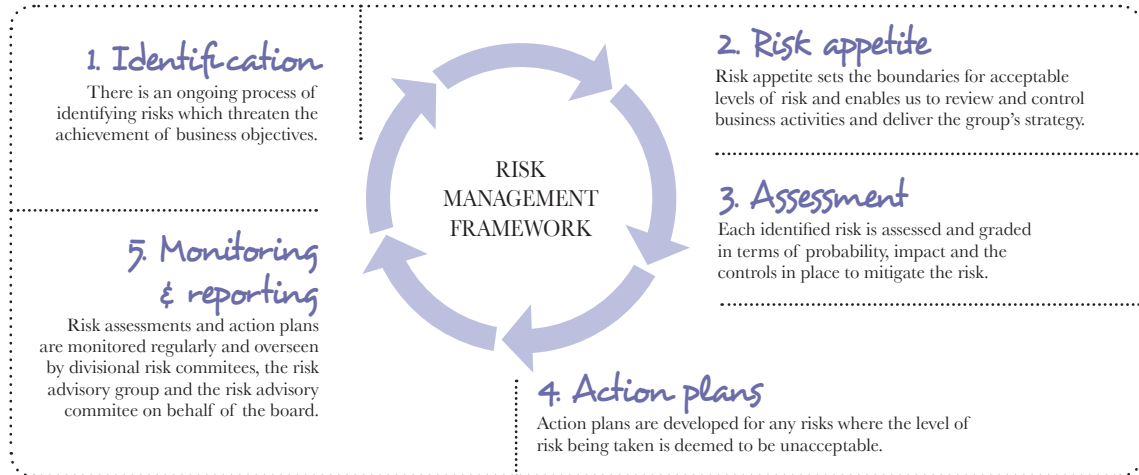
1. Identification
There is an ongoing process of identifying risks which threaten the achievement of business objectives.

RISK MANAGEMENT FRAMEWORK

2. Risk appetite
Risk appetite sets the boundaries for acceptable levels of risk and enables us to review and control business activities and deliver the group's strategy.

3. Assessment
Each identified risk is assessed and graded in terms of probability, impact and the controls in place to mitigate the risk.

4. Action plans
Action plans are developed for any risks where the level of risk being taken is deemed to be unacceptable.

5. Monitoring & reporting
Risk assessments and action plans are monitored regularly and overseen by divisional risk commitees, the risk advisory group and the risk advisory commitee on behalf of the board.